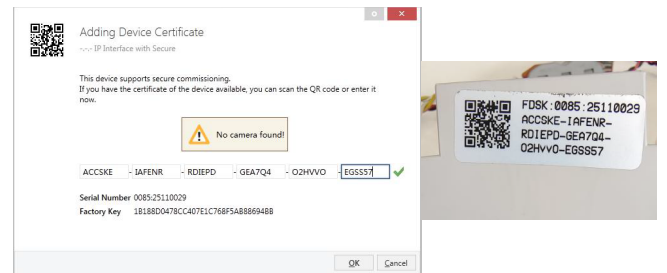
Adding Device Certificate

-.-.- IP Interface with Secure

This device supports secure commissioning.
If you have the certificate of the device available, you can scan the QR code or enter it now.

No camera found!

ACCSKE - IAFENR - RDIEPD - GEA7Q4 - O2HVVO - EGSS57

Serial Number 0085:25110029
Factory Key 1B188D0478CC407E1C768F5AB88694BB

OK Cancel

FDSK:0085:25110029
ACCSKE-IAFENR-
RDIEPD-GEA7Q4-
O2HVVO-EGSS57